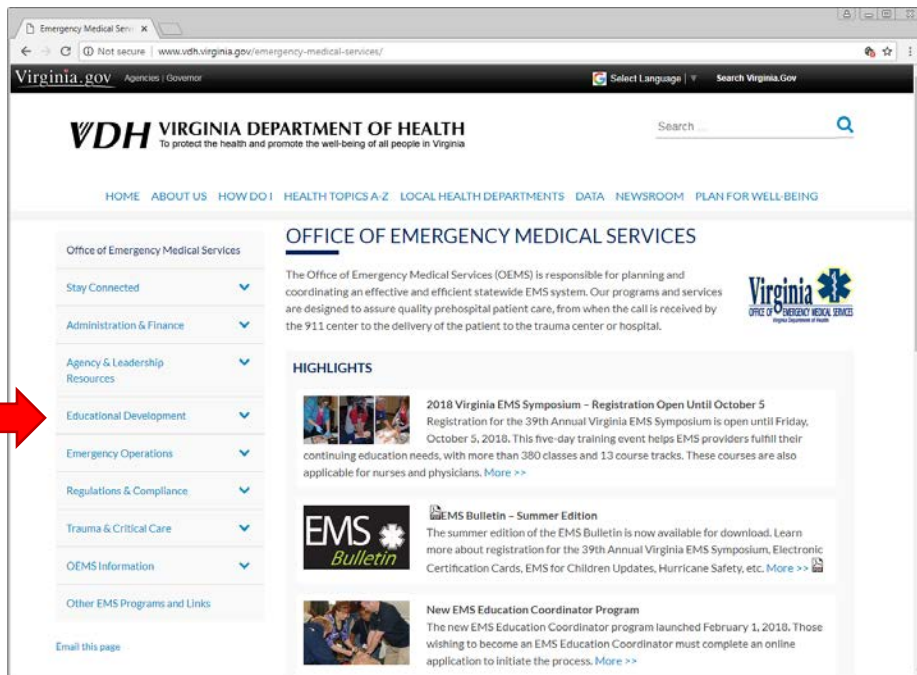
Emergency Medical Serv ×

Not secure | www.vdh.virginia.gov/emergency-medical-services/

Virginia.gov Agencies | Governor

Select Language | ▼ Search Virginia.Gov

VDH VIRGINIA DEPARTMENT OF HEALTH
To protect the health and promote the well-being of all people in Virginia

Search ...

HOME ABOUT US HOW DO I HEALTH TOPICS A-Z LOCAL HEALTH DEPARTMENTS DATA NEWSROOM PLAN FOR WELL-BEING

Office of Emergency Medical Services
Stay Connected
Administration & Finance
Agency & Leadership Resources
Educational Development
Emergency Operations
Regulations & Compliance
Trauma & Critical Care
OEMS Information
Other EMS Programs and Links

Email this page

OFFICE OF EMERGENCY MEDICAL SERVICES

The Office of Emergency Medical Services (OEMS) is responsible for planning and coordinating an effective and efficient statewide EMS system. Our programs and services are designed to assure quality prehospital patient care, from when the call is received by the 911 center to the delivery of the patient to the trauma center or hospital.

Virginia
OFFICE OF EMERGENCY MEDICAL SERVICES
Virginia Department of Health

HIGHLIGHTS

2018 Virginia EMS Symposium – Registration Open Until October 5
Registration for the 39th Annual Virginia EMS Symposium is open until Friday, October 5, 2018. This five-day training event helps EMS providers fulfill their continuing education needs, with more than 380 classes and 13 course tracks. These courses are also applicable for nurses and physicians. More >>

EMS Bulletin

EMS Bulletin – Summer Edition
The summer edition of the EMS Bulletin is now available for download. Learn more about registration for the 39th Annual Virginia EMS Symposium, Electronic Certification Cards, EMS for Children Updates, Hurricane Safety, etc. More >>

New EMS Education Coordinator Program
The new EMS Education Coordinator program launched February 1, 2018. Those wishing to become an EMS Education Coordinator must complete an online application to initiate the process. More >>